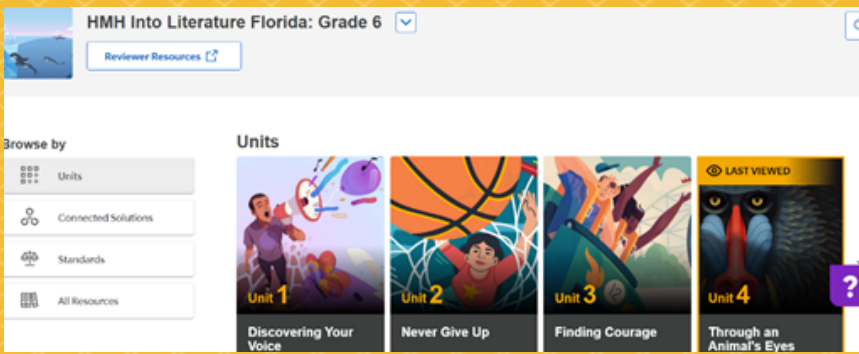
HMH Into Literature Florida: Grade 6

Reviewer Resources

Browse by

Units

Connected Solutions

Standards

All Resources

Units

Unit 1
Discovering Your Voice

Unit 2
Never Give Up

Unit 3
Finding Courage

LAST VIEWED
Unit 4
Through an Animal's Eyes

?